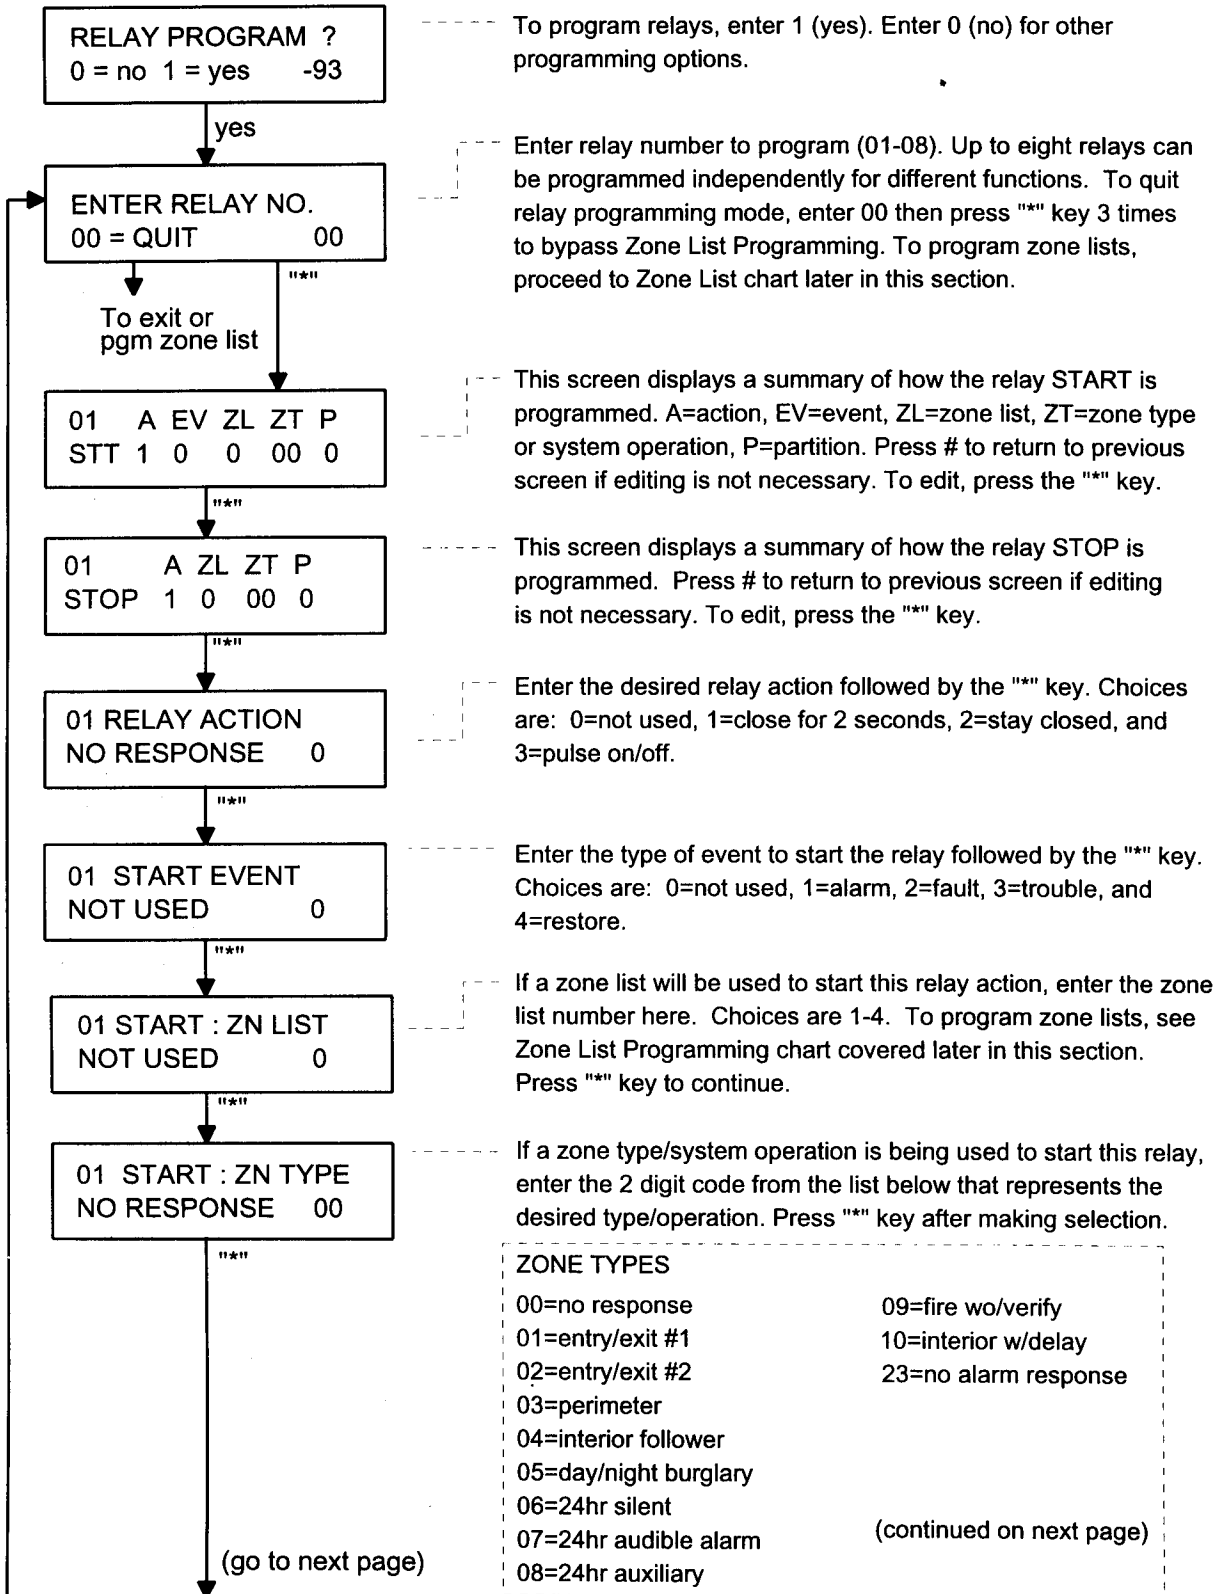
RELAY PROGRAM ?
0 = no 1 = yes -93

To program relays, enter 1 (yes). Enter 0 (no) for other programming options.

yes

ENTER RELAY NO.
00 = QUIT 00

Enter relay number to program (01-08). Up to eight relays can be programmed independently for different functions. To quit relay programming mode, enter 00 then press "*" key 3 times to bypass Zone List Programming. To program zone lists, proceed to Zone List chart later in this section.

To exit or pgm zone list

"*"

01 A EV ZL ZT P
STT 1 0 0 00 0

This screen displays a summary of how the relay START is programmed. A=action, EV=event, ZL=zone list, ZT=zone type or system operation, P=partition. Press # to return to previous screen if editing is not necessary. To edit, press the "*" key.

"*"

01 A ZL ZT P
STOP 1 0 00 0

This screen displays a summary of how the relay STOP is programmed. Press # to return to previous screen if editing is not necessary. To edit, press the "*" key.

"*"

01 RELAY ACTION
NO RESPONSE 0

Enter the desired relay action followed by the "*" key. Choices are: 0=not used, 1=close for 2 seconds, 2=stay closed, and 3=pulse on/off.

"*"

01 START EVENT
NOT USED 0

Enter the type of event to start the relay followed by the "*" key. Choices are: 0=not used, 1=alarm, 2=fault, 3=trouble, and 4=restore.

"*"

01 START : ZN LIST
NOT USED 0

If a zone list will be used to start this relay action, enter the zone list number here. Choices are 1-4. To program zone lists, see Zone List Programming chart covered later in this section. Press "*" key to continue.

"*"

01 START : ZN TYPE
NO RESPONSE 00

If a zone type/system operation is being used to start this relay, enter the 2 digit code from the list below that represents the desired type/operation. Press "*" key after making selection.

"*"

ZONE TYPES
00=no response
01=entry/exit #1
02=entry/exit #2
03=perimeter
04=interior follower
05=day/night burglary
06=24hr silent
07=24hr audible alarm
08=24hr auxiliary

09=fire wo/verify
10=interior w/delay
23=no alarm response

(continued on next page)

(go to next page)